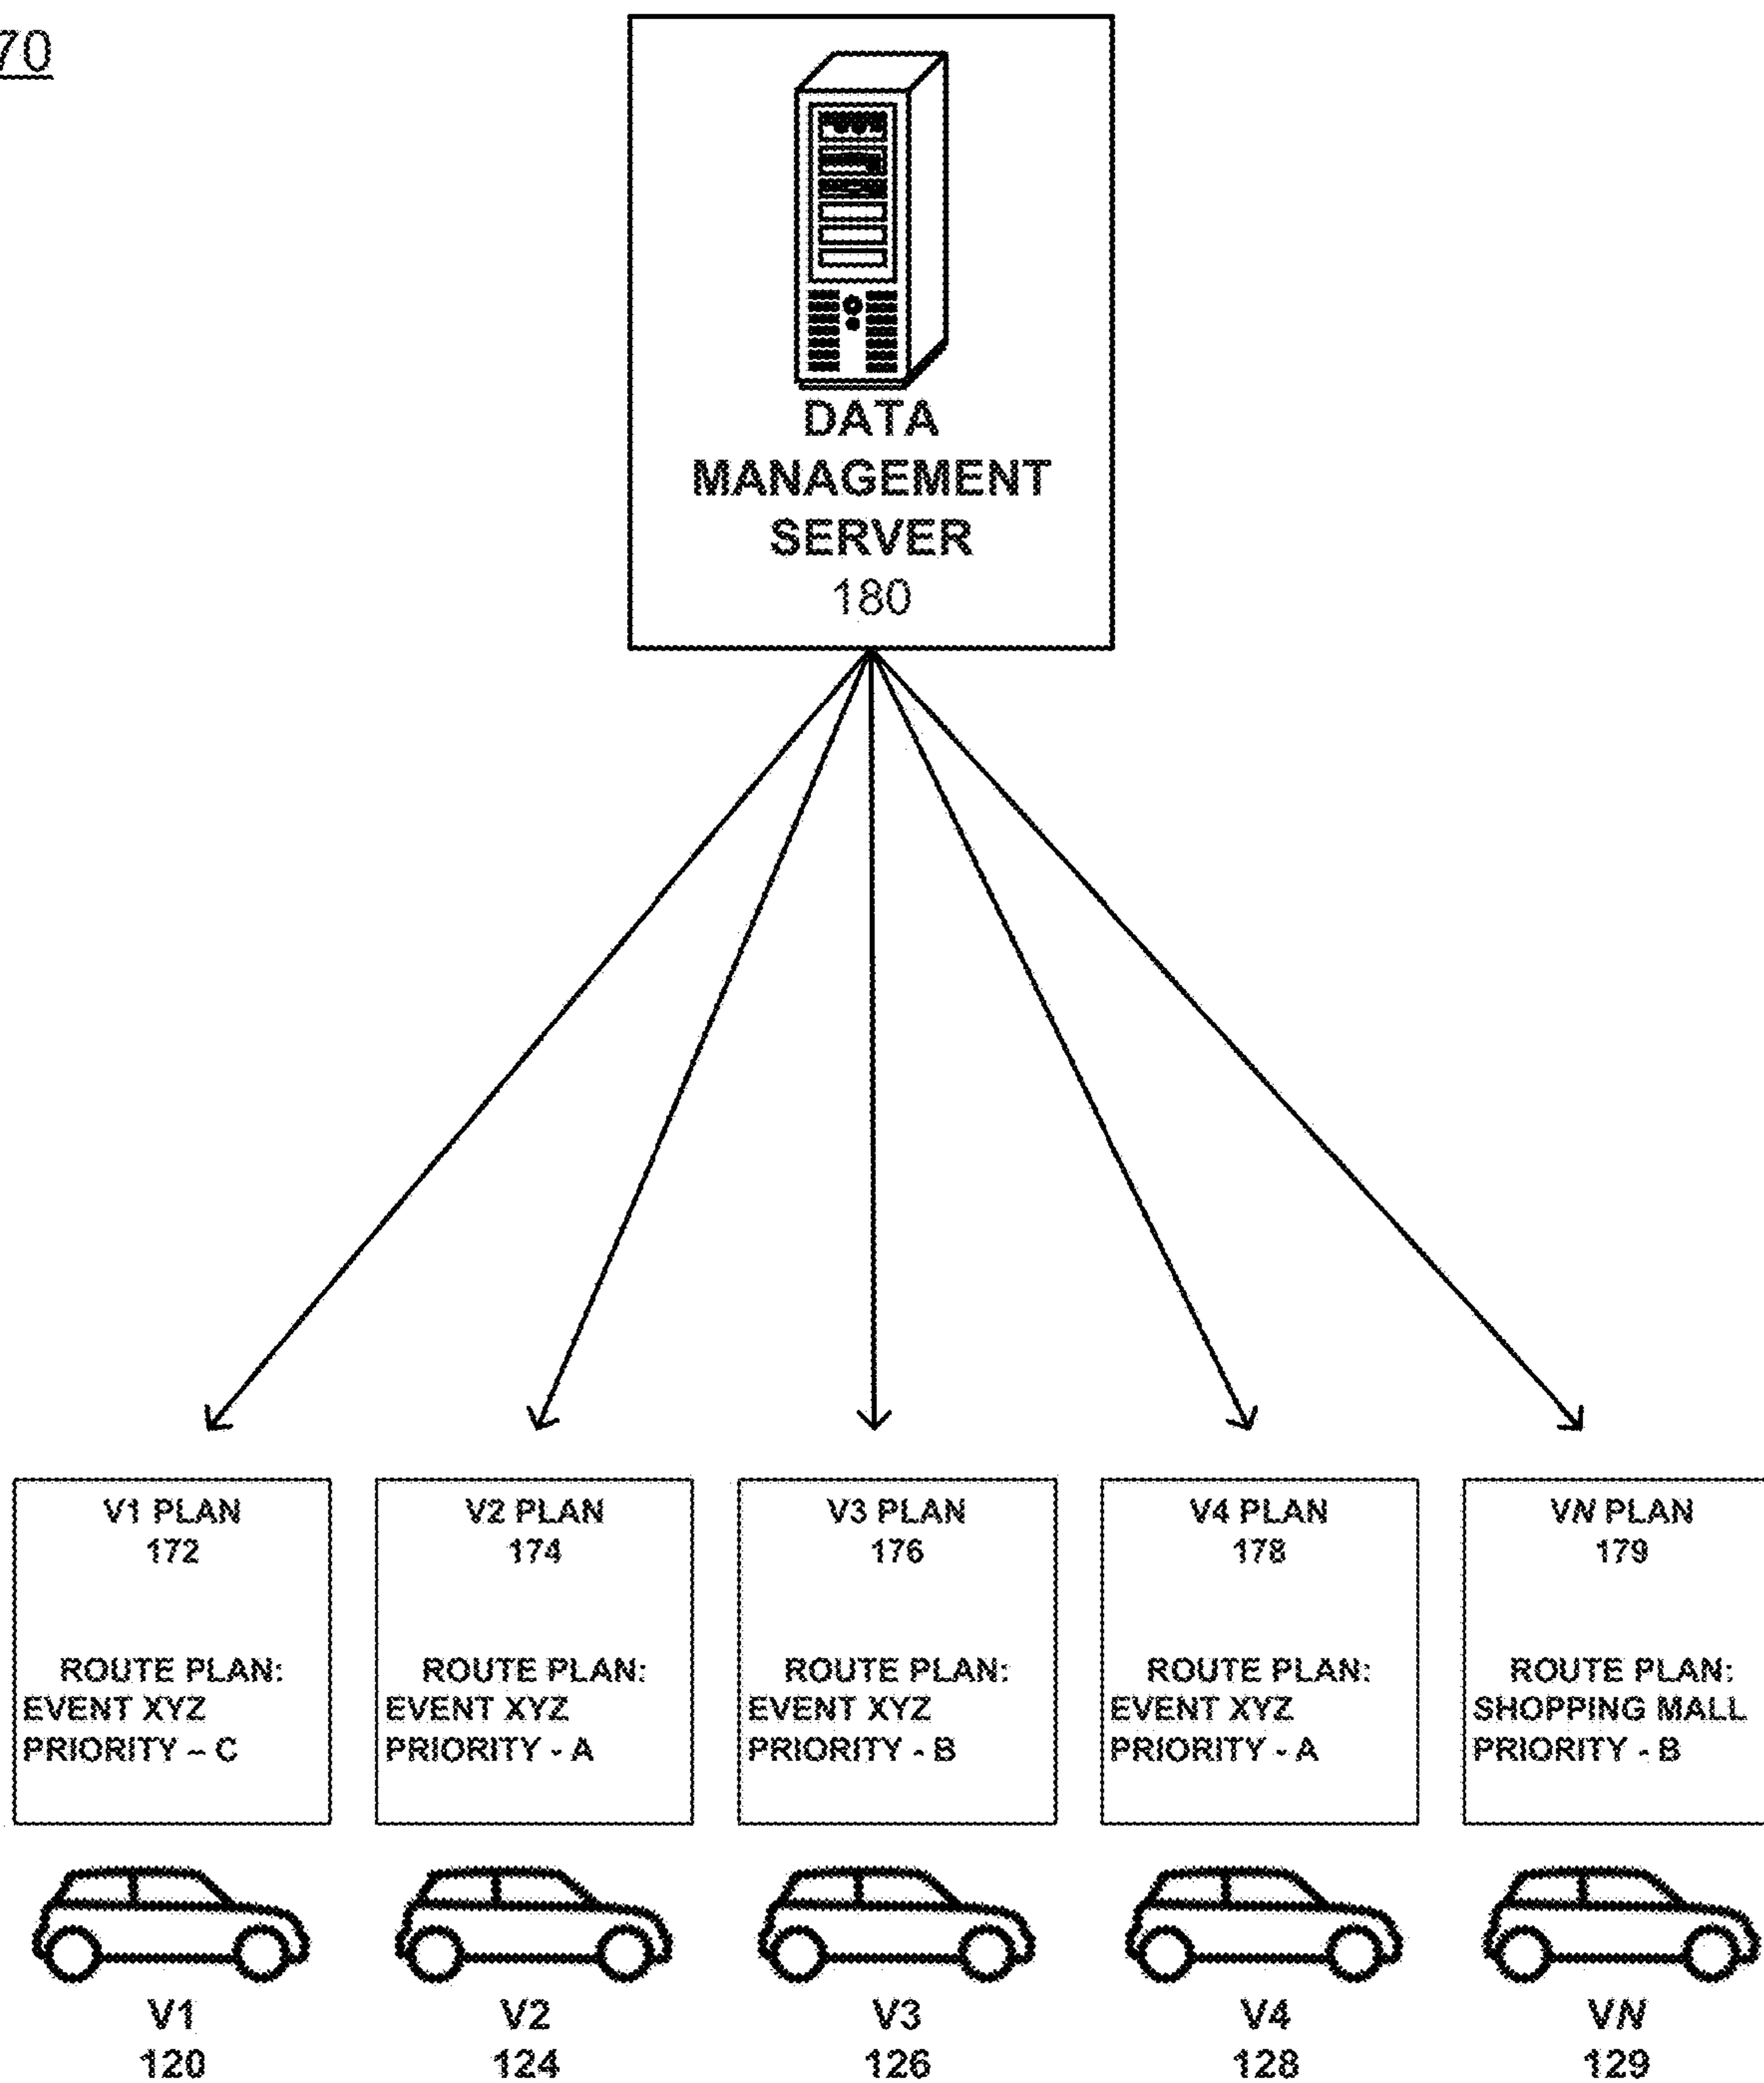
70

DATA MANAGEMENT SERVER
180

V1 PLAN
172

ROUTE PLAN:
EVENT XYZ
PRIORITY ~ C

V2 PLAN
174

ROUTE PLAN:
EVENT XYZ
PRIORITY - A

V3 PLAN
176

ROUTE PLAN:
EVENT XYZ
PRIORITY - B

V4 PLAN
178

ROUTE PLAN:
EVENT XYZ
PRIORITY - A

VN PLAN
179

ROUTE PLAN:
SHOPPING MALL
PRIORITY - B

V1
120

V2
124

V3
126

V4
128

VN
129